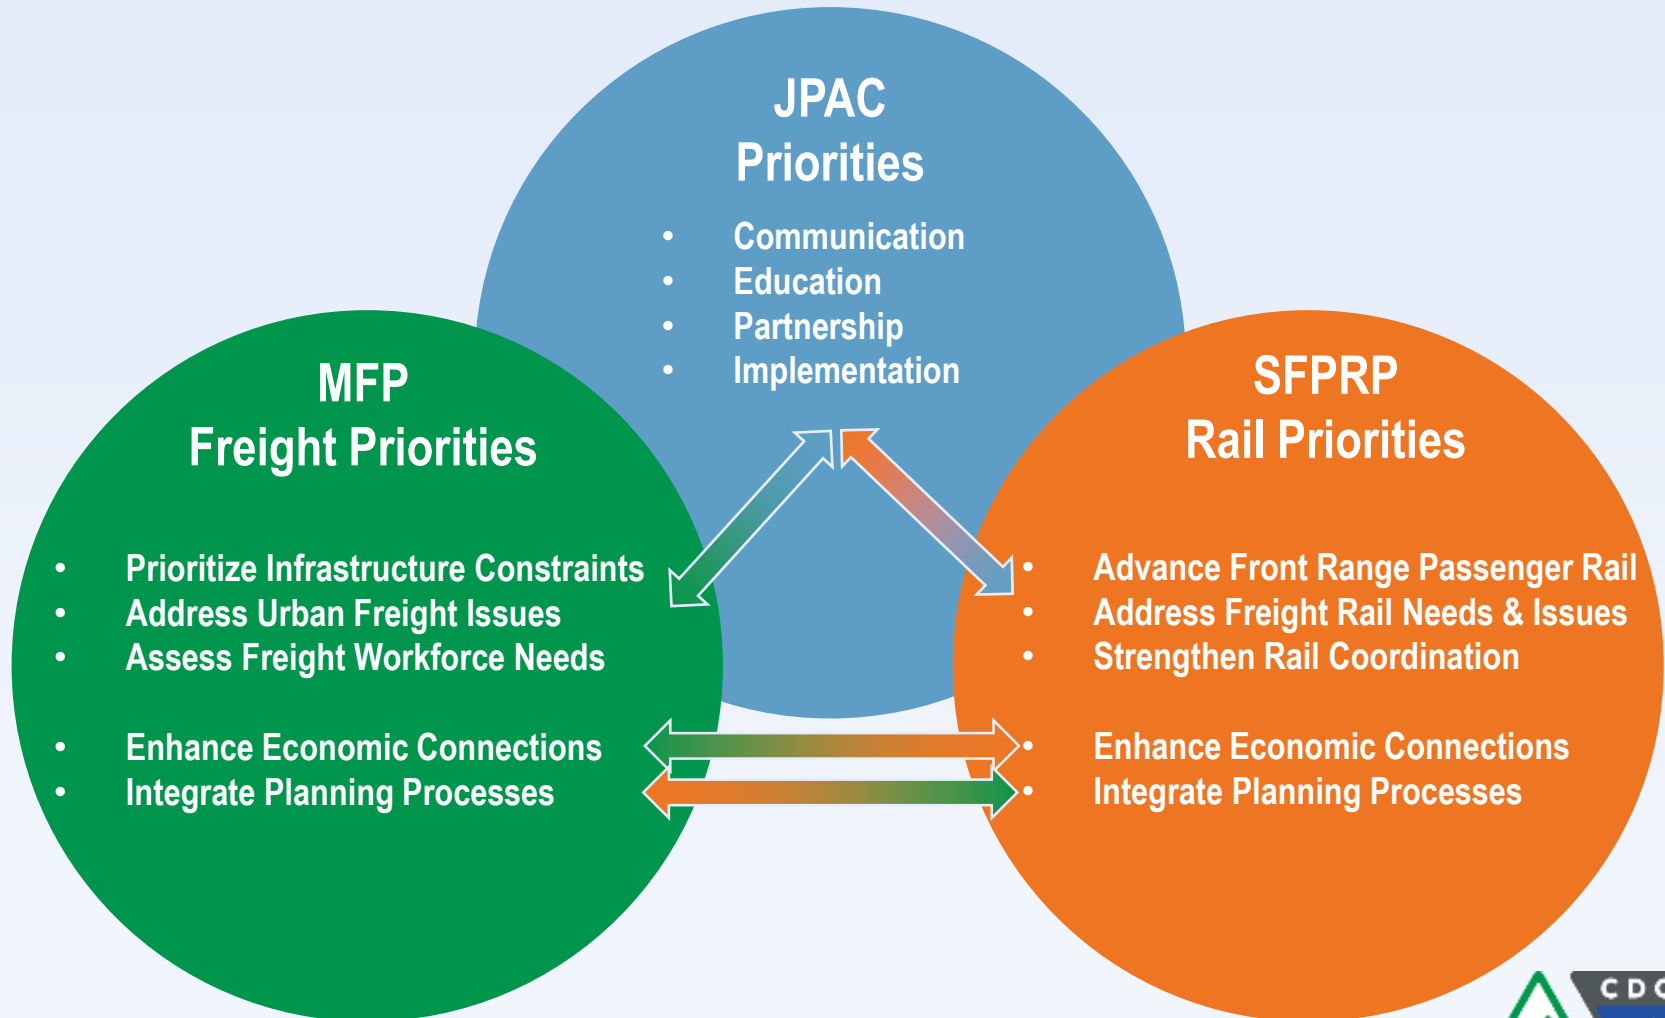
JPAC
Priorities

- Communication
- Education
- Partnership
- Implementation

MFP
Freight Priorities

- Prioritize Infrastructure Constraints
- Address Urban Freight Issues
- Assess Freight Workforce Needs

- Enhance Economic Connections
- Integrate Planning Processes

SFPRP
Rail Priorities

- Advance Front Range Passenger Rail
- Address Freight Rail Needs & Issues
- Strengthen Rail Coordination

- Enhance Economic Connections
- Integrate Planning Processes

CD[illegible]